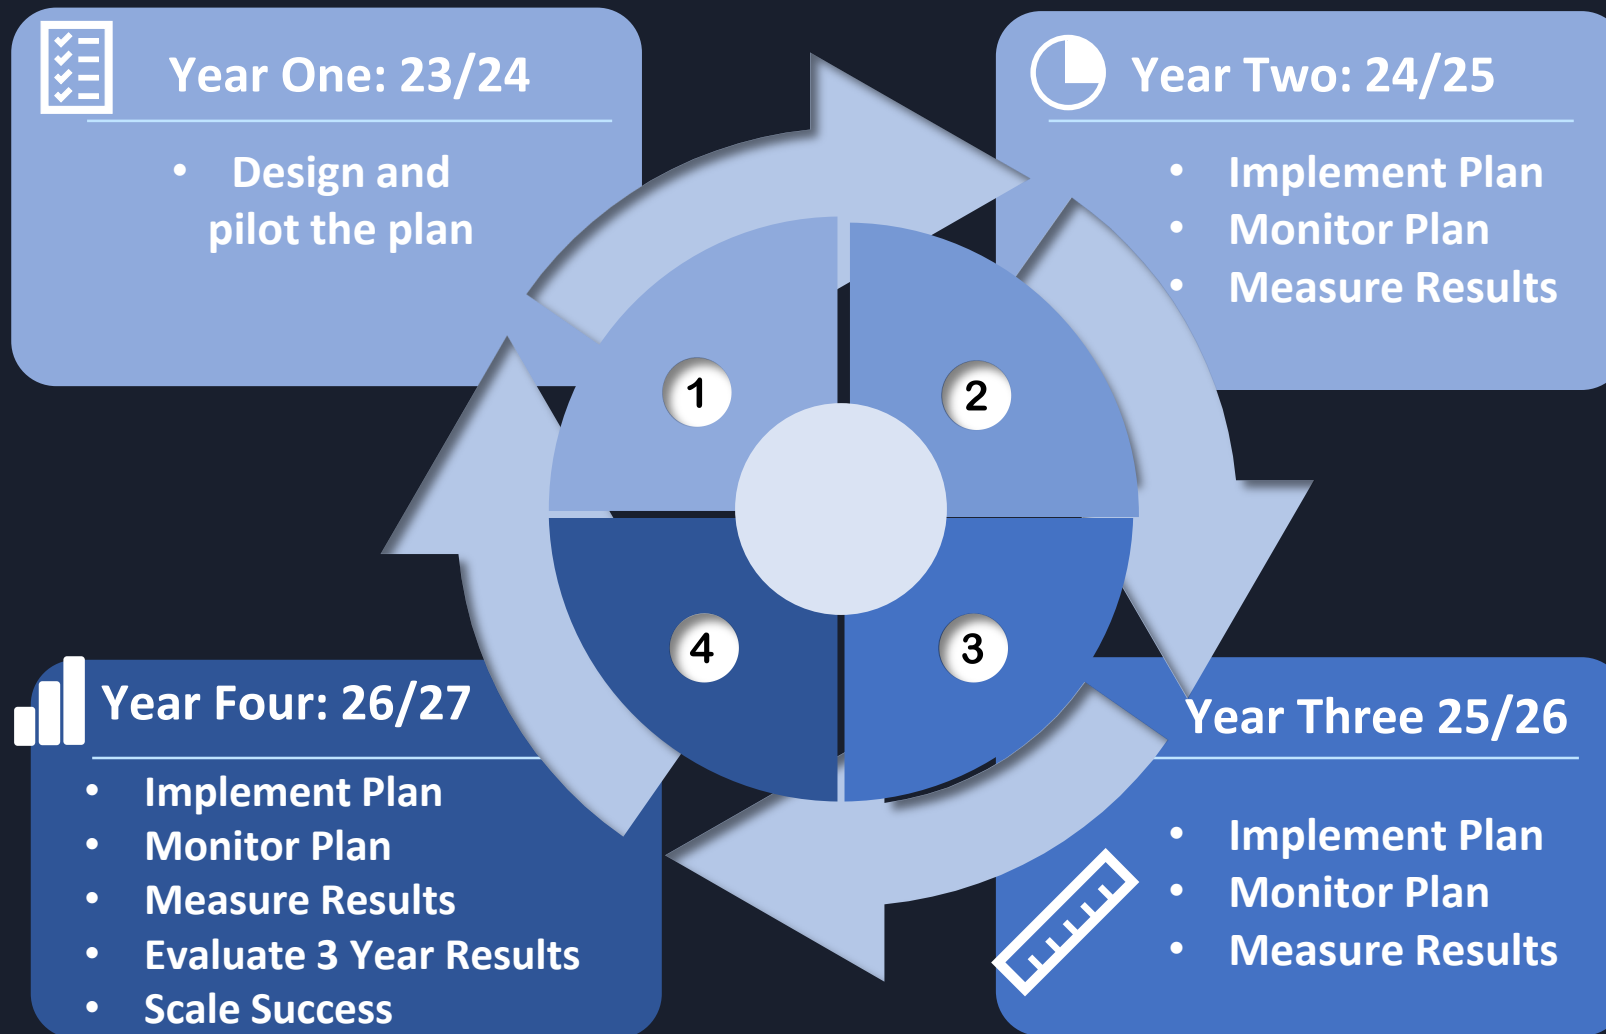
Year One: 23/24

- Design and pilot the plan

Year Two: 24/25

- Implement Plan
- Monitor Plan
- Measure Results

1

2

4

3

Year Four: 26/27

- Implement Plan
- Monitor Plan
- Measure Results
- Evaluate 3 Year Results
- Scale Success

Year Three 25/26

- Implement Plan
- Monitor Plan
- Measure Results